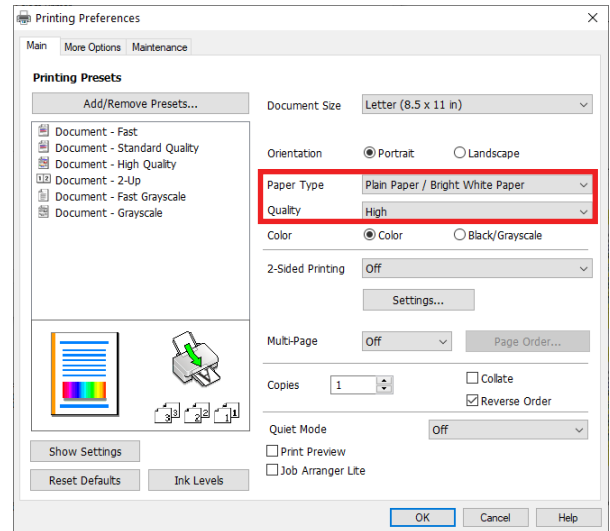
Printing Preferences

Main | More Options | Maintenance

Printing Presets

Add/Remove Presets...

Document - Fast
Document - Standard Quality
Document - High Quality
Document - 2-Up
Document - Fast Grayscale
Document - Grayscale

Show Settings

Reset Defaults | Ink Levels

Document Size | Letter (8.5 x 11 in)

Orientation | Portrait | Landscape

Paper Type | Plain Paper / Bright White Paper

Quality | High

Color | Color | Black/Grayscale

2-Sided Printing | Off

Settings...

Multi-Page | Off | Page Order...

Copies | 1

Collate

Reverse Order

Quiet Mode | Off

Print Preview

Job Arranger Lite

OK | Cancel | Help